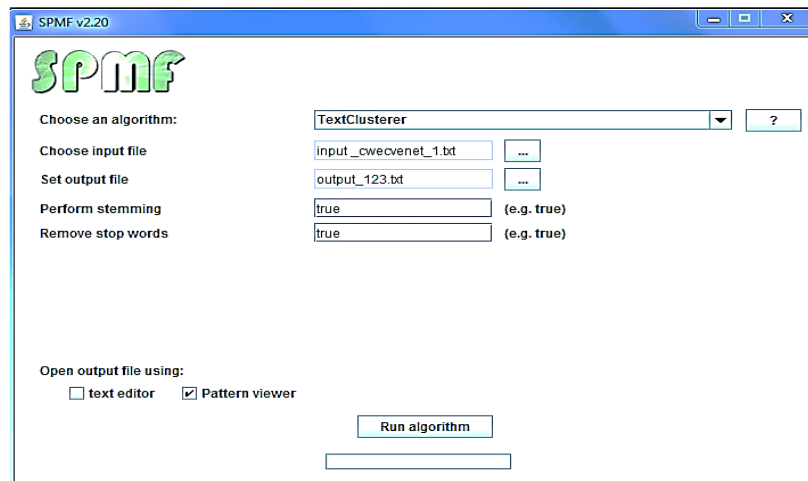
SPMF v2.20

SPMF

Choose an algorithm: TextClusterer ?

Choose input file input _cwecvenet_1.txt ...

Set output file output_123.txt ...

Perform stemming true (e.g. true)

Remove stop words true (e.g. true)

Open output file using:

text editor Pattern viewer

Run algorithm